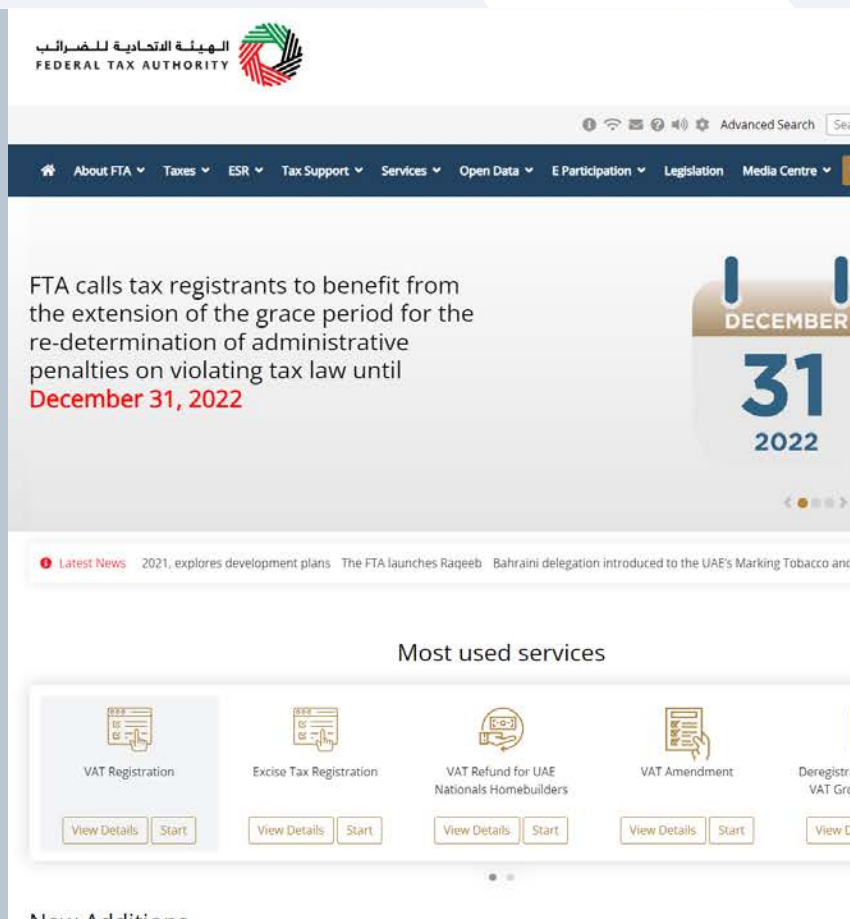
الهيئة الاتحادية للضرائب
FEDERAL TAX AUTHORITY

Advanced Search Sea

About FTA Taxes ESR Tax Support Services Open Data E Participation Legislation Media Centre

FTA calls tax registrants to benefit from the extension of the grace period for the re-determination of administrative penalties on violating tax law until December 31, 2022

DECEMBER
31
2022

Latest News 2021, explores development plans The FTA launches Raqeeb Bahraini delegation introduced to the UAE's Marking Tobacco and

Most used services

VAT Registration
View Details Start

Excise Tax Registration
View Details Start

VAT Refund for UAE Nationals Homebuilders
View Details Start

VAT Amendment
View Details Start

Deregistr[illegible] VAT Gr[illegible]
View D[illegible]

New Additions